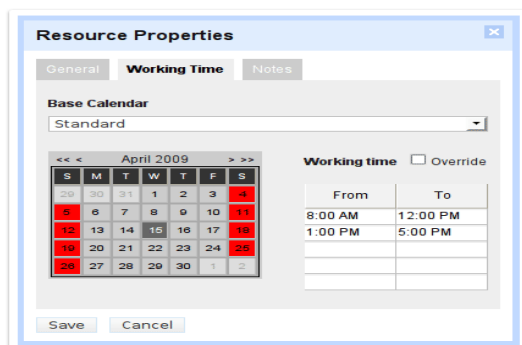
Resource Properties

General Working Time Notes

Base Calendar

Standard

<< < April 2009 > >>

| S | M | T | W | T | F | S |
|---|---|---|---|---|---|---|
| 29 | 30 | 31 | 1 | 2 | 3 | 4 |
| 5 | 6 | 7 | 8 | 9 | 10 | 11 |
| 12 | 13 | 14 | 15 | 16 | 17 | 18 |
| 19 | 20 | 21 | 22 | 23 | 24 | 25 |
| 26 | 27 | 28 | 29 | 30 | 1 | 2 |

Working time Override

| From | To |
|---|---|
| 8:00 AM | 12:00 PM |
| 1:00 PM | 5:00 PM |
| | |
| | |
| | |

Save Cancel